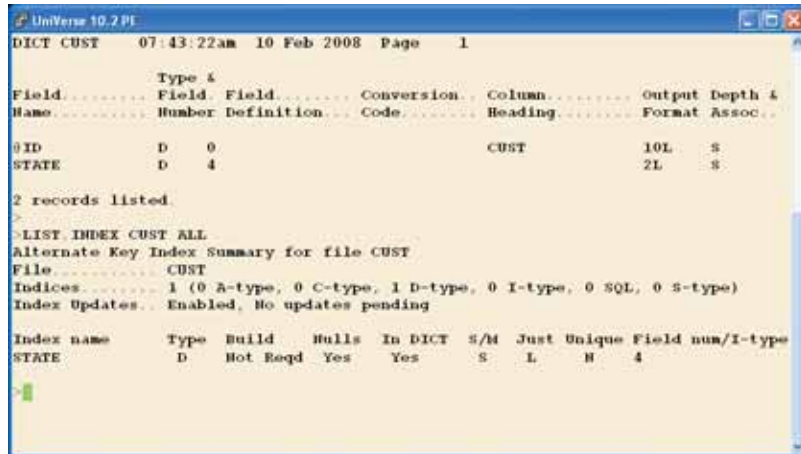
UniVerse 10.2 PE

DICT CUST 07:43:22am 10 Feb 2008 Page 1

| Field......... Name.......... | Type & Field. Number | Field........ Definition... | Conversion.. Code........ | Column......... Heading........ | Output Format | Depth & Assoc.. |
|---|---|---|---|---|---|---|
| @ID | D | 0 | | CUST | 10L | S |
| STATE | D | 4 | | | 2L | S |

2 records listed.
>
>LIST.INDEX CUST ALL
Alternate Key Index Summary for file CUST
File........... CUST
Indices........ 1 (0 A-type, 0 C-type, 1 D-type, 0 I-type, 0 SQL, 0 S-type)
Index Updates.. Enabled, No updates pending

| Index name | Type | Build | Nulls | In DICT | S/M | Just | Unique | Field num/I-type |
|---|---|---|---|---|---|---|---|---|
| STATE | D | Not Reqd | Yes | Yes | S | L | N | 4 |

>